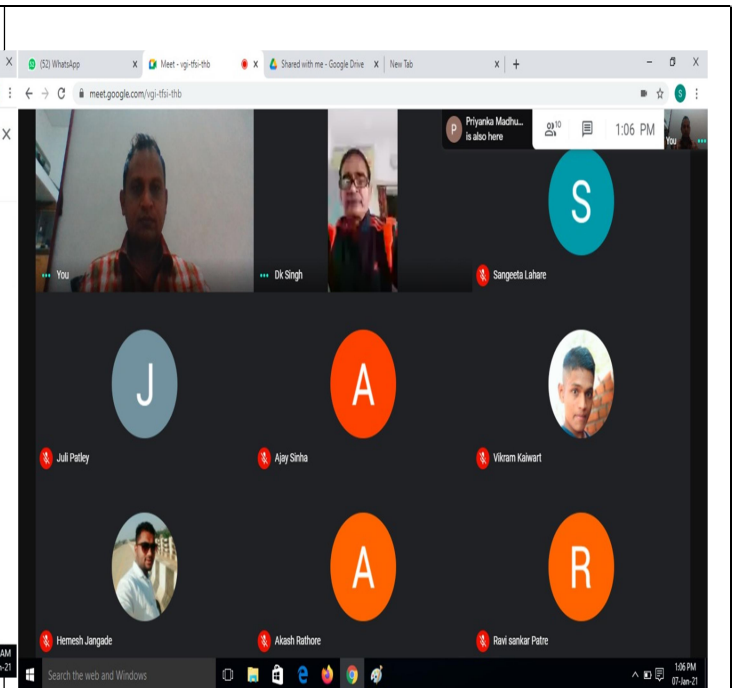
(52) WhatsApp
Meet - vgi-tfsi-thb
Shared with me - Google Drive
New Tab
meet.google.com/vgi-tfsi-thb

Priyanka Madhu... is also here
10
1:06 PM
You

You
Dk Singh
S
Sangeeta Lahare
J
Juli Patley
A
Ajay Sinha
Vikram Kaiwart
Hemesh Jangade
A
Akash Rathore
R
Ravi sankar Patre

Search the web and Windows
1:06 PM
07-Jan-21